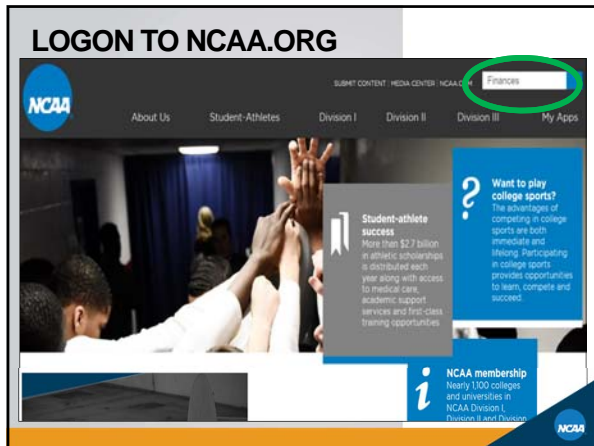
LOGON TO NCAA.ORG

NCAA

SUBMIT CONTENT | MEDIA CENTER | NCAA.C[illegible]

Finances

About Us

Student-Athletes

Division I

Division II

Division III

My Apps

Student-athlete success

More than $2.7 billion in athletic scholarships is distributed each year along with access to medical care, academic support services and first-class training opportunities

Want to play college sports?

The advantages of competing in college sports are both immediate and lifelong. Participating in college sports provides opportunities to learn, compete and succeed.

NCAA membership

Nearly 1,100 colleges and universities in NCAA Division I, Division II and Division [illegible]

NCAA